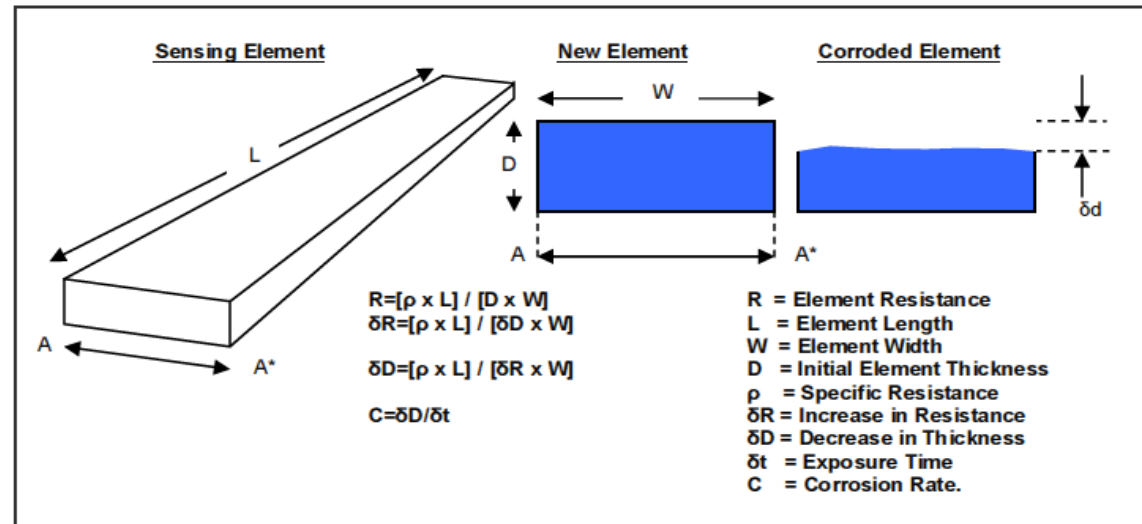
Sensing Element

New Element

Corroded Element

L

W

D

δd

A

A*

A

A*

R=[ρ x L] / [D x W]
δR=[ρ x L] / [δD x W]

δD=[ρ x L] / [δR x W]

C=δD/δt

R = Element Resistance
L = Element Length
W = Element Width
D = Initial Element Thickness
ρ = Specific Resistance
δR = Increase in Resistance
δD = Decrease in Thickness
δt = Exposure Time
C = Corrosion Rate.